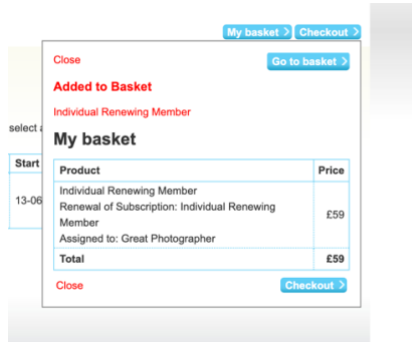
My basket
Checkout

select a

Start

13-06

Close
Go to basket

Added to Basket

Individual Renewing Member

My basket

| Product | Price |
|---|---|
| Individual Renewing Member<br>Renewal of Subscription: Individual Renewing Member<br>Assigned to: Great Photographer | £59 |
| Total | £59 |

Close
Checkout